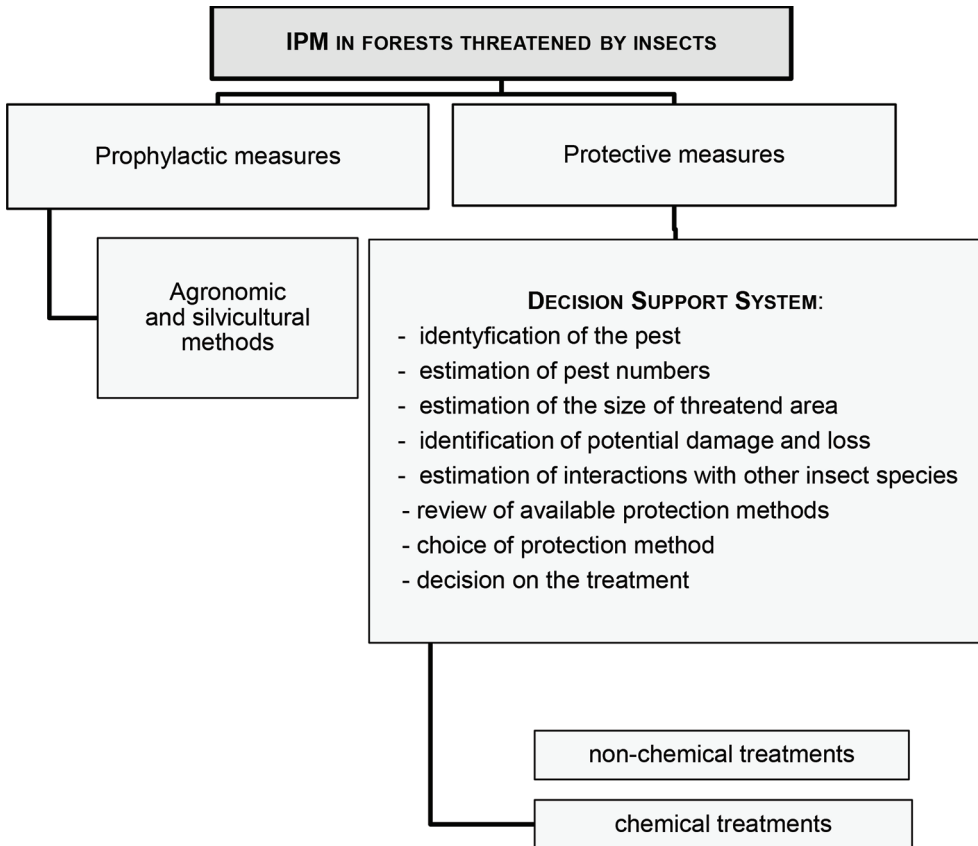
IPM IN FORESTS THREATENED BY INSECTS

Prophylactic measures

Protective measures

Agronomic and silvicultural methods

DECISION SUPPORT SYSTEM:
- identyfication of the pest
- estimation of pest numbers
- estimation of the size of threatend area
- identification of potential damage and loss
- estimation of interactions with other insect species
- review of available protection methods
- choice of protection method
- decision on the treatment

non-chemical treatments

chemical treatments